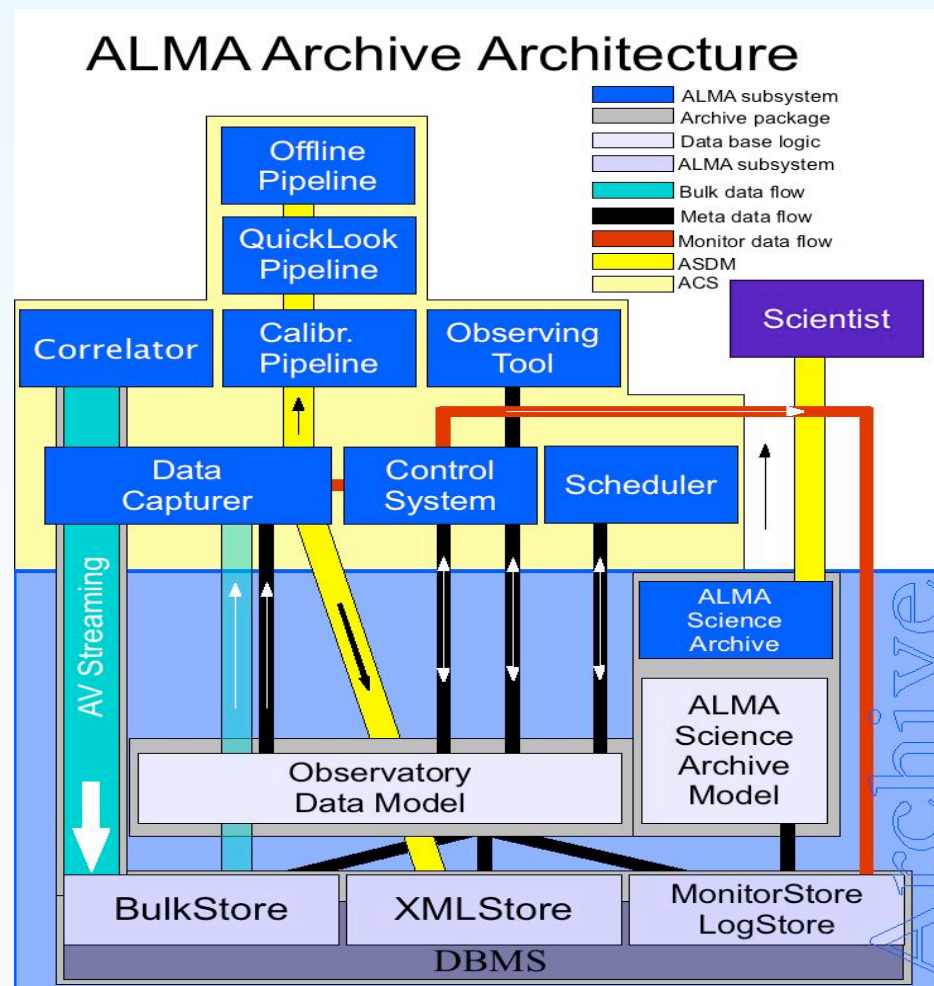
ALMA Archive Architecture

ALMA subsystem
Archive package
Data base logic
ALMA subsystem
Bulk data flow
Meta data flow
Monitor data flow
ASDM
ACS

Offline Pipeline

QuickLook Pipeline

Correlator

Calibr. Pipeline

Observing Tool

Scientist

Data Capturer

Control System

Scheduler

AV Streaming

ALMA Science Archive

ALMA Science Archive Model

Observatory Data Model

BulkStore

XMLStore

MonitorStore LogStore

DBMS

Archive